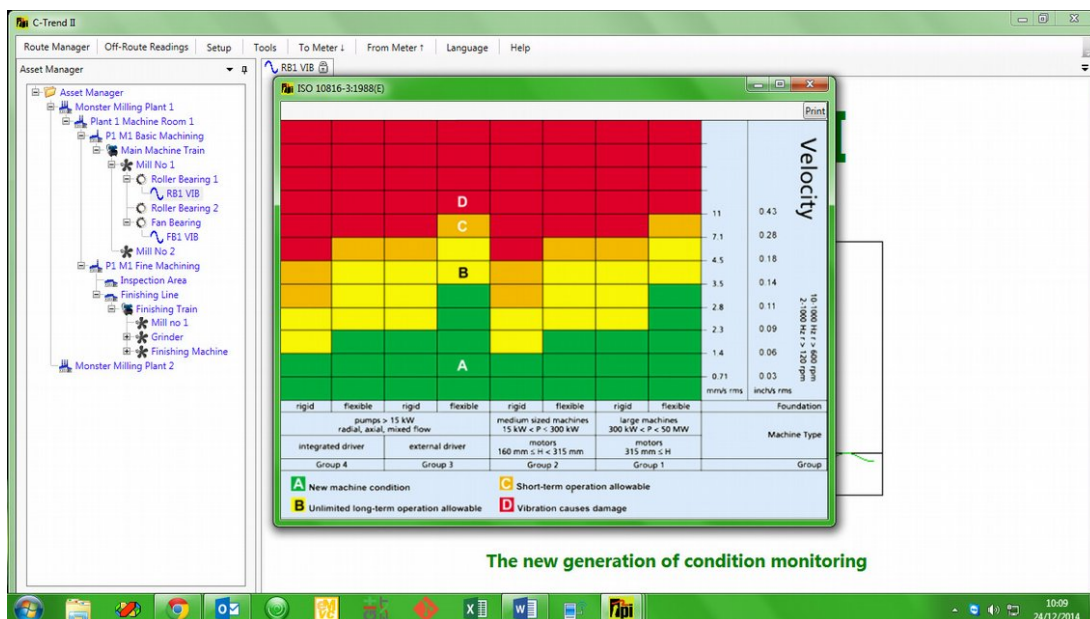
C-Trend II

Route Manager | Off-Route Readings | Setup | Tools | To Meter ↓ | From Meter ↑ | Language | Help

Asset Manager

RB1 VIB

Asset Manager
Monster Milling Plant 1
Plant 1 Machine Room 1
P1 M1 Basic Machining
Main Machine Train
Mill No 1
Roller Bearing 1
RB1 VIB
Roller Bearing 2
Fan Bearing
FB1 VIB
Mill No 2
P1 M1 Fine Machining
Inspection Area
Finishing Line
Finishing Train
Mill no 1
Grinder
Finishing Machine
Monster Milling Plant 2

ISO 10816-3:1988(E)

Print

D
C
B
A

| mm/s rms | inch/s rms |
|---|---|
| 11 | 0.43 |
| 7.1 | 0.28 |
| 4.5 | 0.18 |
| 3.5 | 0.14 |
| 2.8 | 0.11 |
| 2.3 | 0.09 |
| 1.4 | 0.06 |
| 0.71 | 0.03 |

Velocity

10-1000 Hz r > 600 rpm
2-1000 Hz r > 120 rpm

| rigid | flexible | rigid | flexible | rigid | flexible | rigid | flexible | Foundation |
|---|---|---|---|---|---|---|---|---|
| pumps > 15 kW radial, axial, mixed flow | | | | medium sized machines 15 kW < P < 300 kW | | large machines 300 kW < P < 50 MW | | Machine Type |
| integrated driver | | external driver | | motors 160 mm ≤ H < 315 mm | | motors 315 mm ≤ H | | |
| Group 4 | | Group 3 | | Group 2 | | Group 1 | | Group |

A New machine condition
C Short-term operation allowable
B Unlimited long-term operation allowable
D Vibration causes damage

The new generation of condition monitoring

10:09
24/12/2014